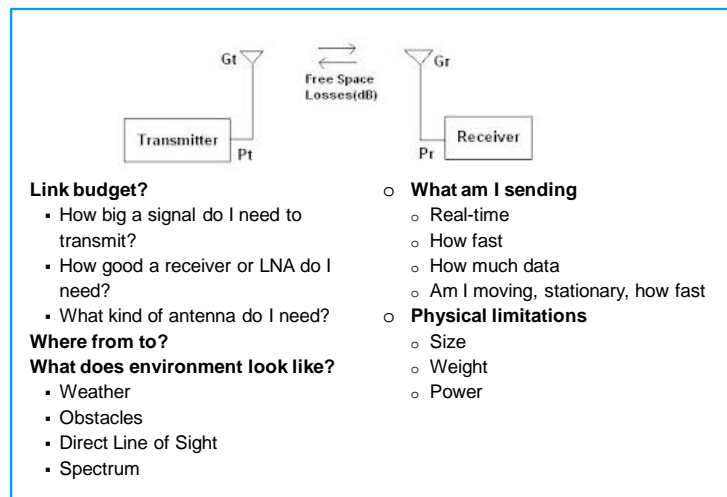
Gt

Free Space Losses(dB)

Gr

Transmitter

Pt

Receiver

Pr

**Link budget?**
- How big a signal do I need to transmit?
- How good a receiver or LNA do I need?
- What kind of antenna do I need?

**Where from to?**

**What does environment look like?**
- Weather
- Obstacles
- Direct Line of Sight
- Spectrum

o **What am I sending**
  - Real-time
  - How fast
  - How much data
  - Am I moving, stationary, how fast

o **Physical limitations**
  - Size
  - Weight
  - Power